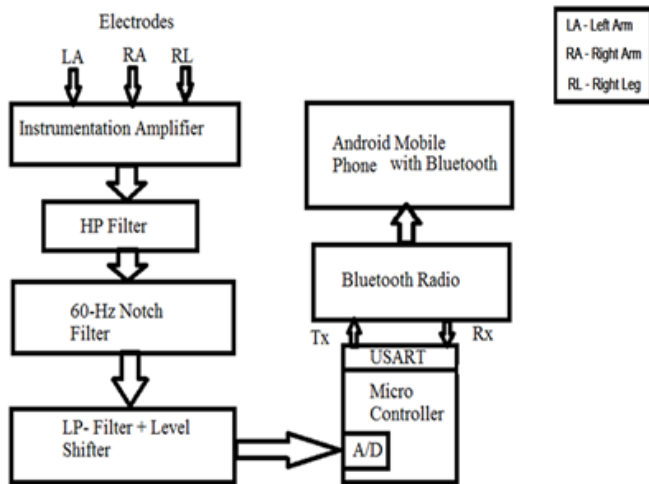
Electrodes

LA RA RL

LA - Left Arm
RA - Right Arm
RL - Right Leg

Instrumentation Amplifier

HP Filter

60-Hz Notch Filter

LP- Filter + Level Shifter

Android Mobile Phone with Bluetooth

Bluetooth Radio

Tx Rx

USART

Micro Controller

A/D